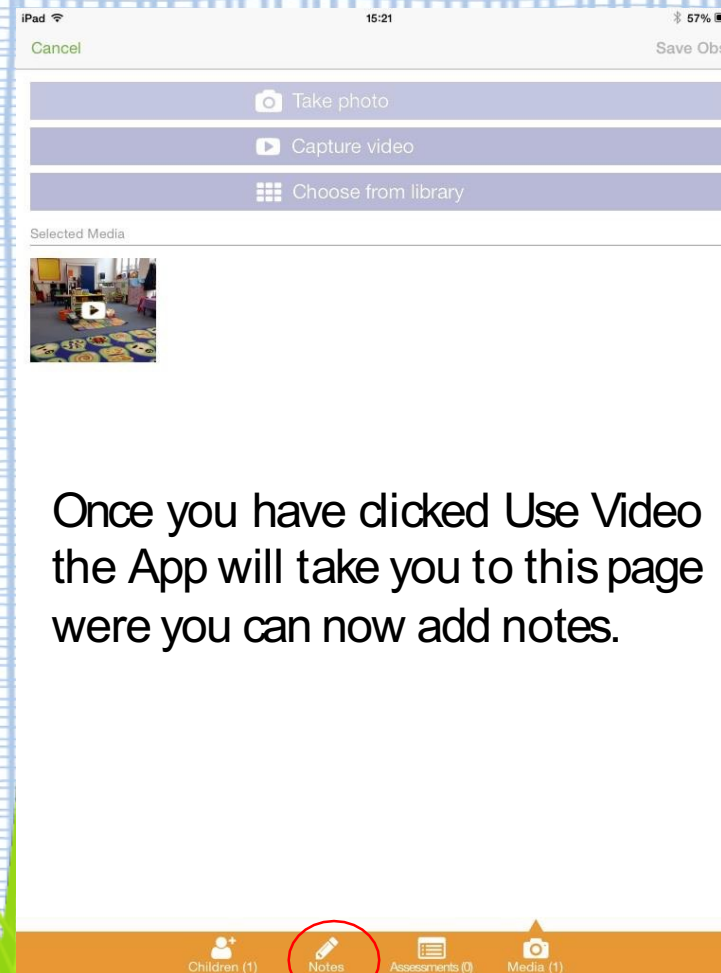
iPad 15:21 57%

Cancel

Save Obs

Take photo

Capture video

Choose from library

Selected Media

Once you have clicked Use Video the App will take you to this page were you can now add notes.

Children (1) Notes Assessments (0) Media (1)